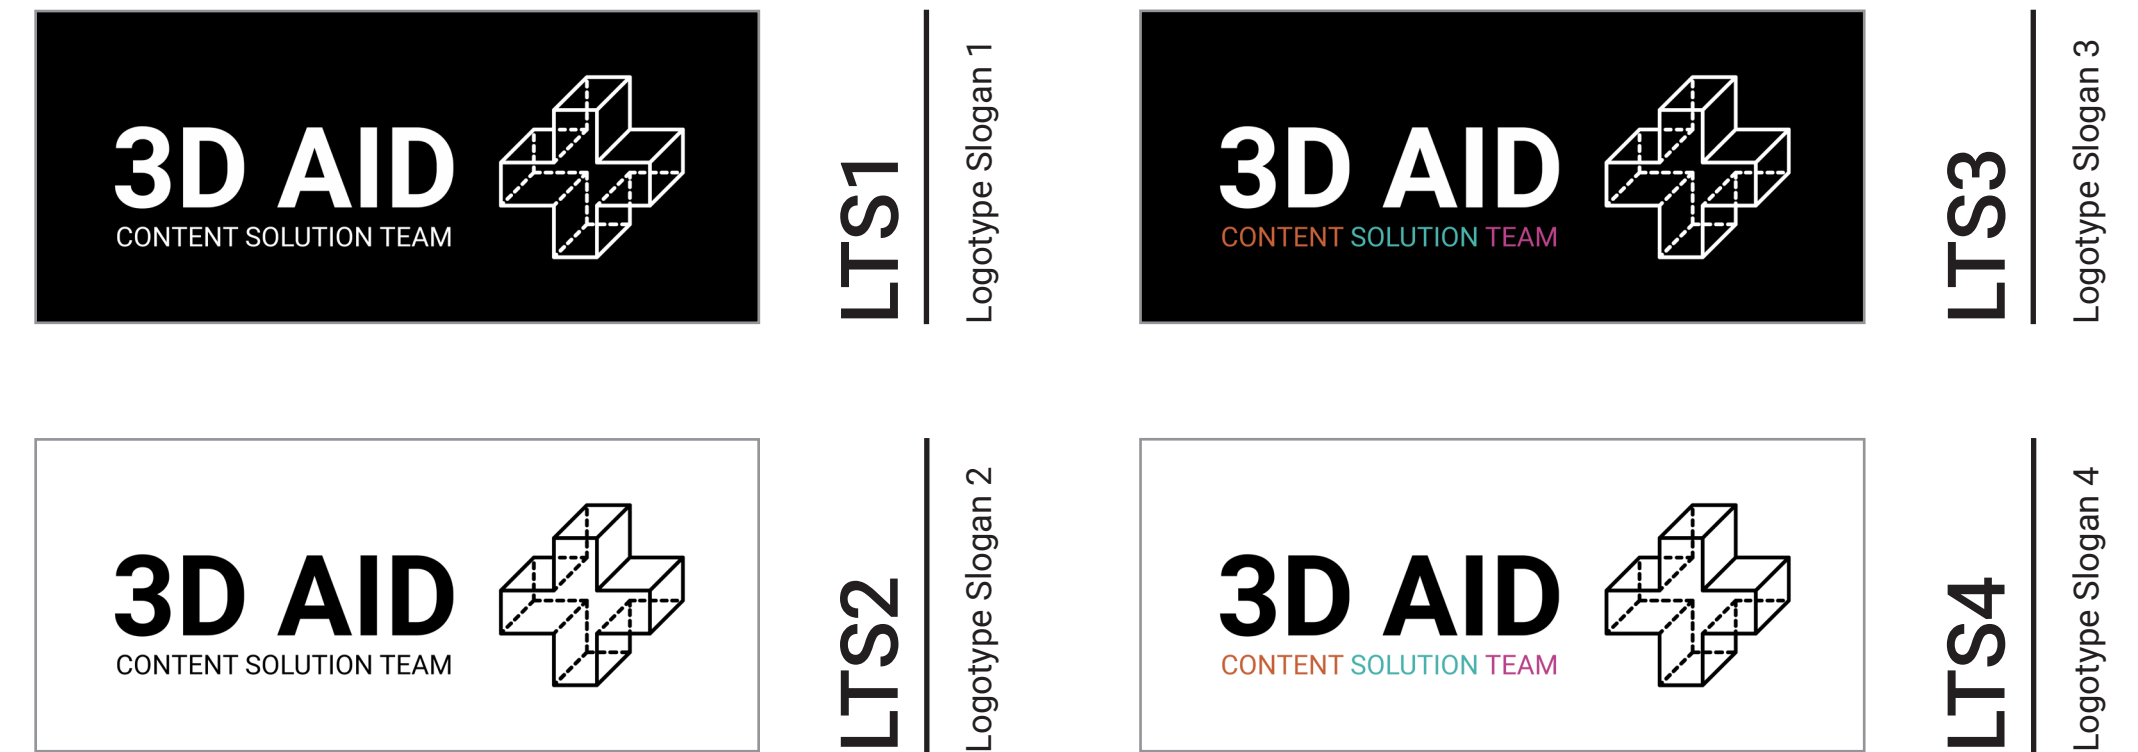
3D AID
CONTENT SOLUTION TEAM

LTS1

Logotype Slogan 1

3D AID
CONTENT SOLUTION TEAM

LTS3

Logotype Slogan 3

3D AID
CONTENT SOLUTION TEAM

LTS2

Logotype Slogan 2

3D AID
CONTENT SOLUTION TEAM

LTS4

Logotype Slogan 4